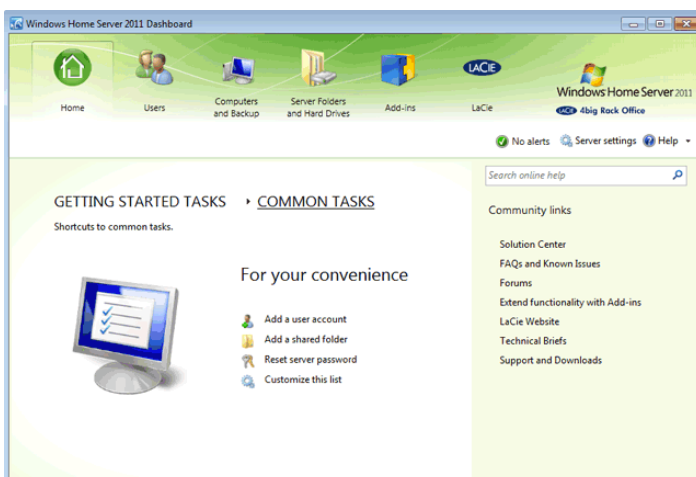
Windows Home Server 2011 Dashboard

Home
Users
Computers and Backup
Server Folders and Hard Drives
Add-ins
LACIE
LaCie

Windows Home Server 2011
LACIE 4big Rack Office

No alerts
Server settings
Help

Search online help

GETTING STARTED TASKS
COMMON TASKS
Shortcuts to common tasks.

For your convenience

Add a user account
Add a shared folder
Reset server password
Customize this list

Community links

Solution Center
FAQs and Known Issues
Forums
Extend functionality with Add-ins
LaCie Website
Technical Briefs
Support and Downloads